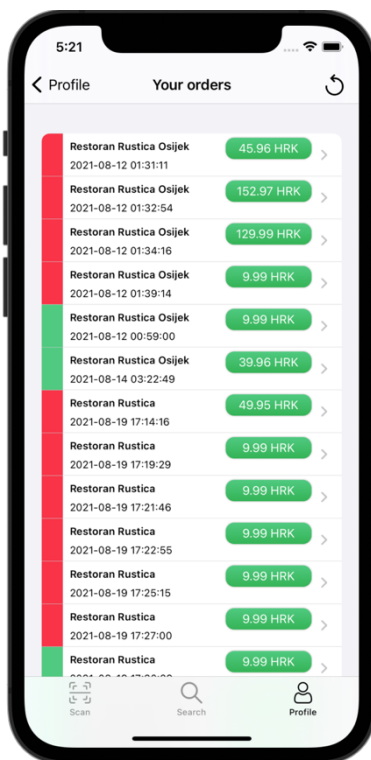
5:21

Profile
Your orders

Restoran Rustica Osijek
2021-08-12 01:31:11
45.96 HRK

Restoran Rustica Osijek
2021-08-12 01:32:54
152.97 HRK

Restoran Rustica Osijek
2021-08-12 01:34:16
129.99 HRK

Restoran Rustica Osijek
2021-08-12 01:39:14
9.99 HRK

Restoran Rustica Osijek
2021-08-12 00:59:00
9.99 HRK

Restoran Rustica Osijek
2021-08-14 03:22:49
39.96 HRK

Restoran Rustica
2021-08-19 17:14:16
49.95 HRK

Restoran Rustica
2021-08-19 17:19:29
9.99 HRK

Restoran Rustica
2021-08-19 17:21:46
9.99 HRK

Restoran Rustica
2021-08-19 17:22:55
9.99 HRK

Restoran Rustica
2021-08-19 17:25:15
9.99 HRK

Restoran Rustica
2021-08-19 17:27:00
9.99 HRK

Restoran Rustica
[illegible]
9.99 HRK

Scan
Search
Profile